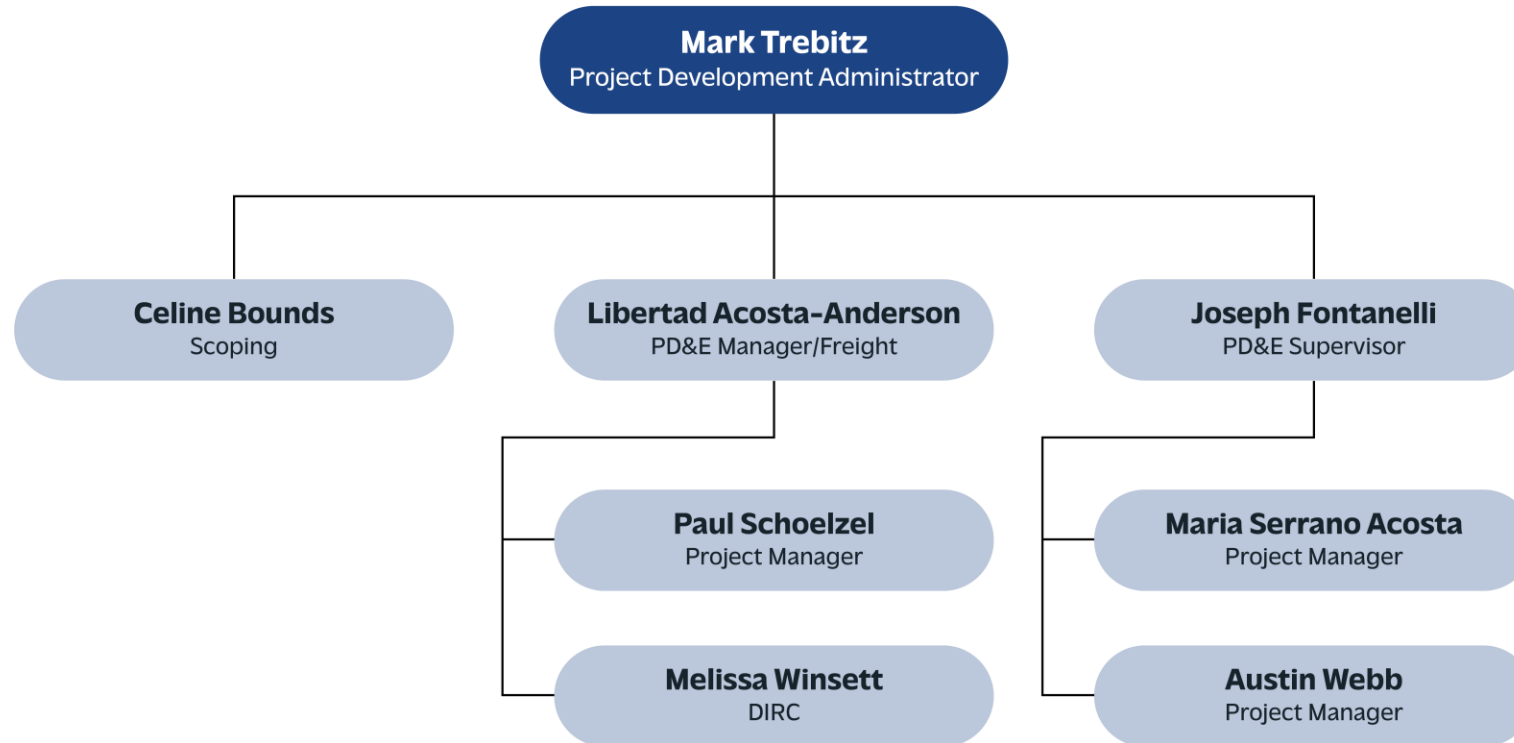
Mark Trebitz
Project Development Administrator

Celine Bounds
Scoping

Libertad Acosta-Anderson
PD&E Manager/Freight

Joseph Fontanelli
PD&E Supervisor

Paul Schoelzel
Project Manager

Melissa Winsett
DIRC

Maria Serrano Acosta
Project Manager

Austin Webb
Project Manager